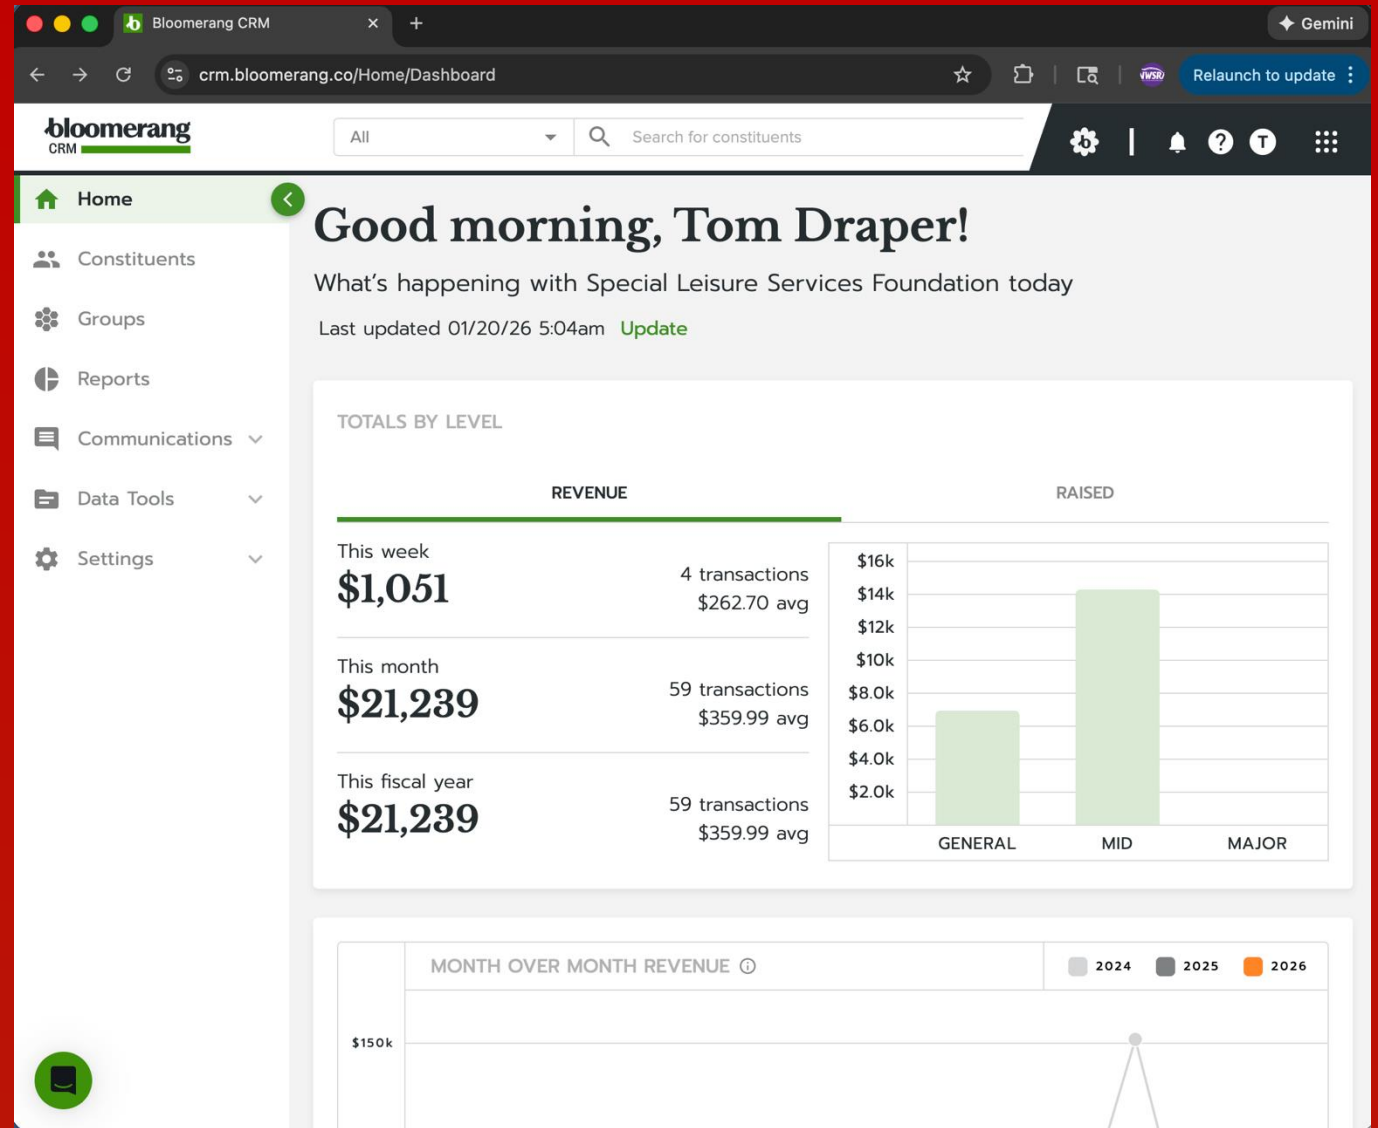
Bloomerang CRM
Gemini
crm.bloomerang.co/Home/Dashboard
Relaunch to update

bloomerang CRM
All
Search for constituents

Home
Constituents
Groups
Reports
Communications
Data Tools
Settings

Good morning, Tom Draper!
What's happening with Special Leisure Services Foundation today
Last updated 01/20/26 5:04am Update

TOTALS BY LEVEL
REVENUE
RAISED

This week
$1,051
4 transactions
$262.70 avg

This month
$21,239
59 transactions
$359.99 avg

This fiscal year
$21,239
59 transactions
$359.99 avg

$16k
$14k
$12k
$10k
$8.0k
$6.0k
$4.0k
$2.0k
GENERAL
MID
MAJOR

MONTH OVER MONTH REVENUE
2024
2025
2026
$150k